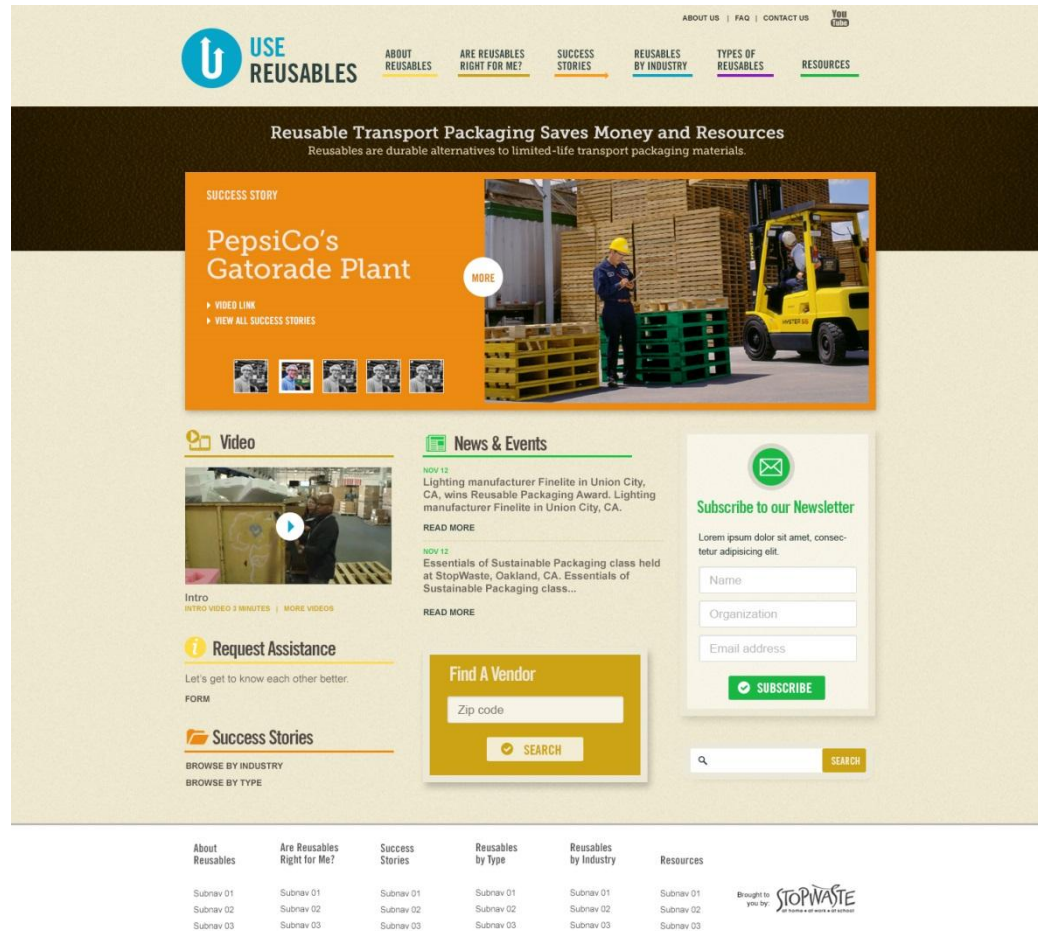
ABOUT US | FAQ | CONTACT US

You Tube

USE REUSABLES

ABOUT REUSABLES

ARE REUSABLES RIGHT FOR ME?

SUCCESS STORIES

REUSABLES BY INDUSTRY

TYPES OF REUSABLES

RESOURCES

Reusable Transport Packaging Saves Money and Resources

Reusables are durable alternatives to limited-life transport packaging materials.

SUCCESS STORY

PepsiCo's Gatorade Plant

MORE

▸ VIDEO LINK
▸ VIEW ALL SUCCESS STORIES

Video

Intro
INTRO VIDEO 3 MINUTES | MORE VIDEOS

News & Events

NOV 12
Lighting manufacturer Finelite in Union City, CA, wins Reusable Packaging Award. Lighting manufacturer Finelite in Union City, CA.

READ MORE

NOV 12
Essentials of Sustainable Packaging class held at StopWaste, Oakland, CA. Essentials of Sustainable Packaging class...

READ MORE

Subscribe to our Newsletter

Lorem ipsum dolor sit amet, consectetur adipisicing elit.

Name

Organization

Email address

SUBSCRIBE

Request Assistance

Let's get to know each other better.

FORM

Find A Vendor

Zip code

SEARCH

SEARCH

Success Stories

BROWSE BY INDUSTRY

BROWSE BY TYPE

About Reusables
Subnav 01
Subnav 02
Subnav 03

Are Reusables Right for Me?
Subnav 01
Subnav 02
Subnav 03

Success Stories
Subnav 01
Subnav 02
Subnav 03

Reusables by Type
Subnav 01
Subnav 02
Subnav 03

Reusables by Industry
Subnav 01
Subnav 02
Subnav 03

Resources
Subnav 01
Subnav 02
Subnav 03

Brought to you by: STOPWASTE at home • at work • at school